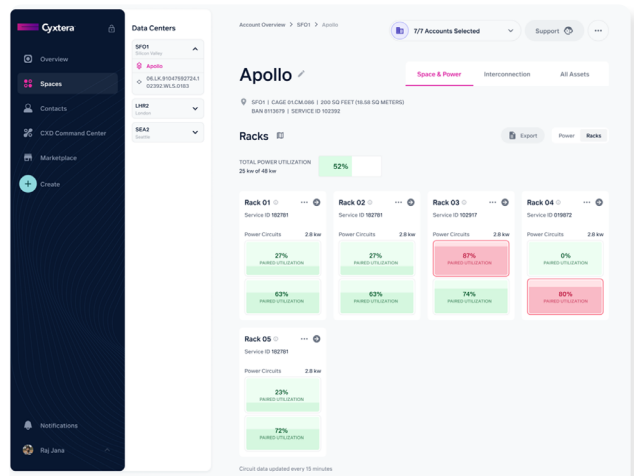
Cyxtera

Overview
Spaces
Contacts
CXD Command Center
Marketplace
Create

Notifications
Raj Jana

Data Centers

SFO1
Silicon Valley
Apollo
06.LK.91047592724.102392.WLS.0183

LHR2
London

SEA2
Seattle

Account Overview > SFO1 > Apollo

7/7 Accounts Selected
Support
...

Apollo

Space & Power
Interconnection
All Assets

SFO1 | CAGE 01.CM.006 | 200 SQ FEET (18.58 SQ METERS)
BAN 8113675 | SERVICE ID 102392

Racks
Export
Power
Racks

TOTAL POWER UTILIZATION
25 kw of 48 kw
52%

Rack 01
Service ID 182781
Power Circuits 2.8 kw
27%
PAIRED UTILIZATION
63%
PAIRED UTILIZATION

Rack 02
Service ID 182781
Power Circuits 2.8 kw
27%
PAIRED UTILIZATION
63%
PAIRED UTILIZATION

Rack 03
Service ID 102917
Power Circuits 2.8 kw
87%
PAIRED UTILIZATION
74%
PAIRED UTILIZATION

Rack 04
Service ID 019872
Power Circuits 2.8 kw
0%
PAIRED UTILIZATION
90%
PAIRED UTILIZATION

Rack 05
Service ID 182781
Power Circuits 2.8 kw
23%
PAIRED UTILIZATION
72%
PAIRED UTILIZATION

Circuit data updated every 15 minutes